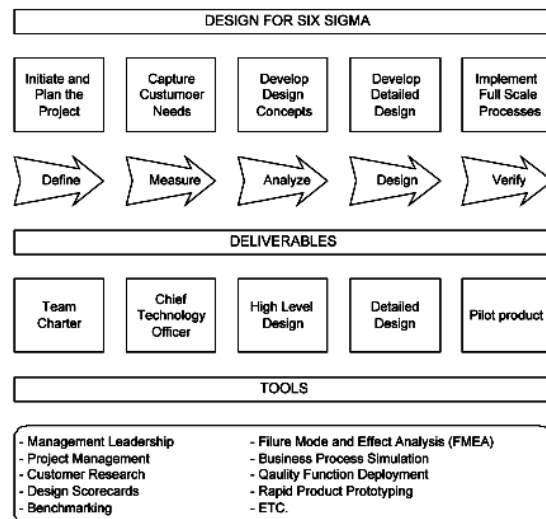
DESIGN FOR SIX SIGMA

Initiate and Plan the Project

Capture Custumoer Needs

Develop Design Concepts

Develop Detailed Design

Implement Full Scale Processes

Define

Measure

Analyze

Design

Verify

DELIVERABLES

Team Charter

Chief Technology Officer

High Level Design

Detailed Design

Pilot product

TOOLS

- Management Leadership
- Project Management
- Customer Research
- Design Scorecards
- Benchmarking

- Filure Mode and Effect Analysis (FMEA)
- Business Process Simulation
- Qaulity Function Deployment
- Rapid Product Prototyping
- ETC.